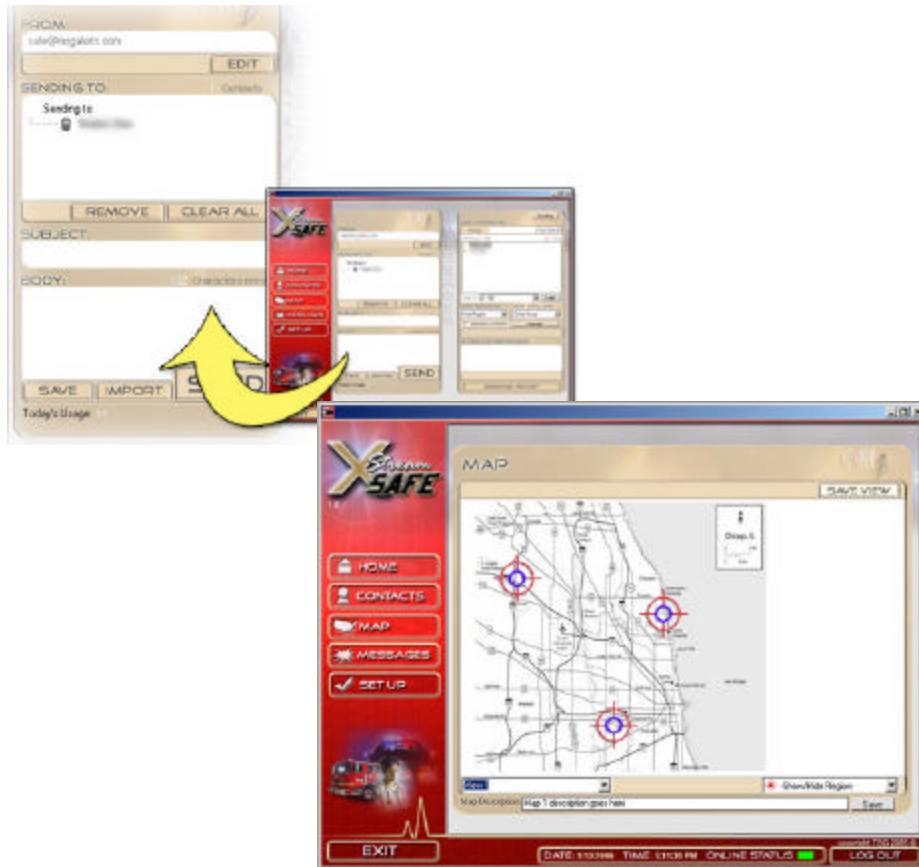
FROM:
sale@regalotn.com
EDIT
SENDING TO:
Contacts
Sending to
REMOVE
CLEAR ALL
SUBJECT:
BODY:
SAVE
IMPORT
Today's Usage

Xtreme SAFE

MAP
SAVE VIEW
Chicago, IL
HOME
CONTACTS
MAP
MESSAGES
SET UP
Show/Hide Region
Map Description
Map 1 description goes here
Save
EXIT
DATE:
TIME:
ONLINE STATUS
LOG OUT